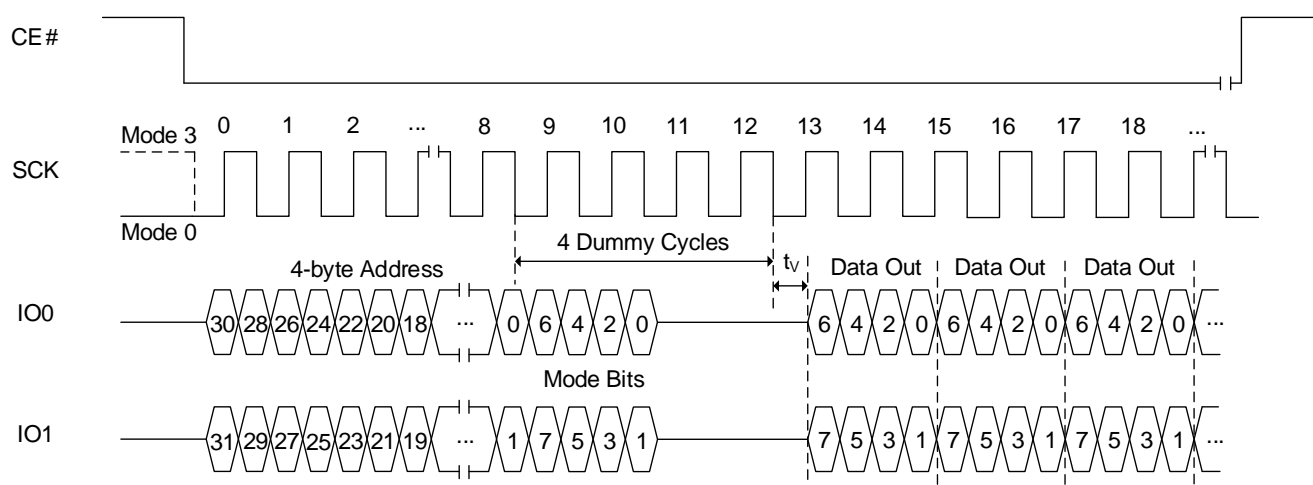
CE#

Mode 3 0 1 2 ... 8 9 10 11 12 13 14 15 16 17 18 ...

SCK

Mode 0

4 Dummy Cycles

4-byte Address

$t_V$

Data Out Data Out Data Out

IO0 30 28 26 24 22 20 18 ... 0 6 4 2 0 6 4 2 0 6 4 2 0 6 4 2 0 ...

Mode Bits

IO1 31 29 27 25 23 21 19 ... 1 7 5 3 1 7 5 3 1 7 5 3 1 7 5 3 1 ...